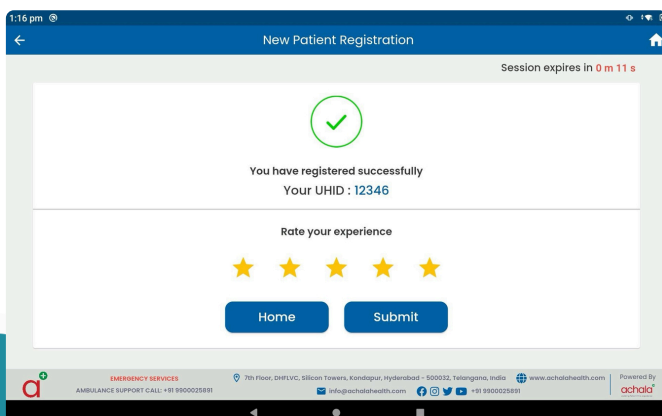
1:16 pm

New Patient Registration

Session expires in 0 m 11 s

You have registered successfully
Your UHID : 12346

Rate your experience

Home

Submit

EMERGENCY SERVICES
AMBULANCE SUPPORT CALL: +91 9900025891

7th Floor, DHFLVC, Silicon Towers, Kondapur, Hyderabad - 500032, Telangana, India
info@achalahealth.com
+91 9900025891
www.achalahealth.com

Powered By
achala